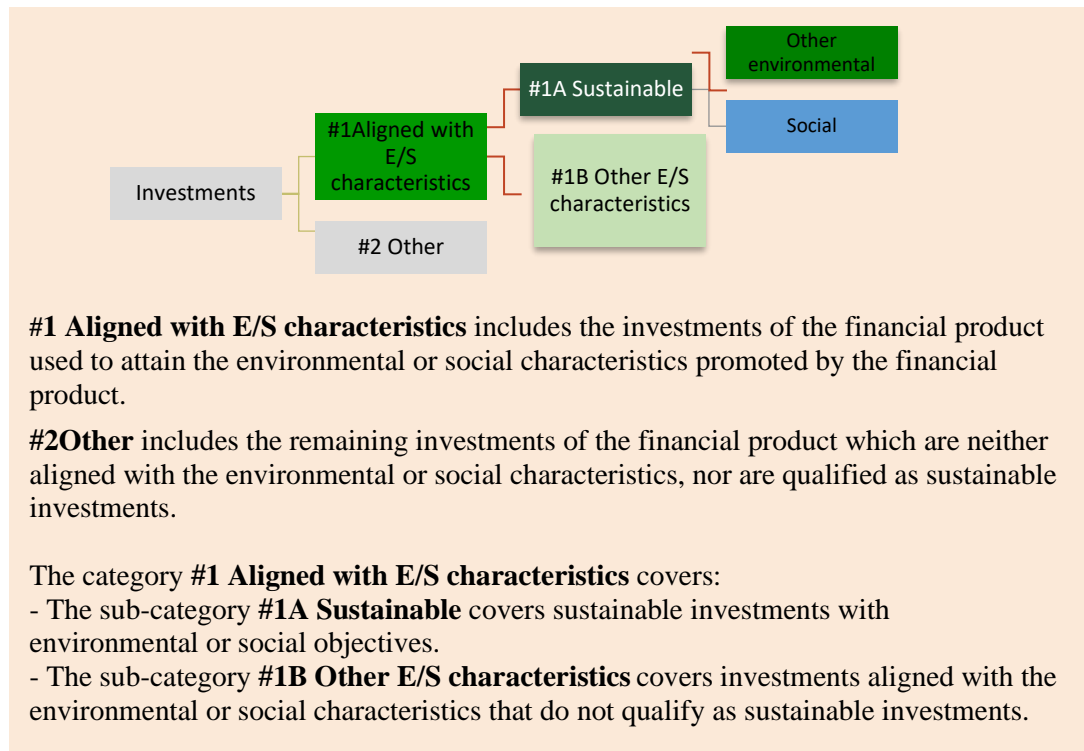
Investments

#1Aligned with E/S characteristics

#2 Other

#1A Sustainable

#1B Other E/S characteristics

Other environmental

Social

**#1 Aligned with E/S characteristics** includes the investments of the financial product used to attain the environmental or social characteristics promoted by the financial product.

**#2Other** includes the remaining investments of the financial product which are neither aligned with the environmental or social characteristics, nor are qualified as sustainable investments.

The category **#1 Aligned with E/S characteristics** covers:
- The sub-category **#1A Sustainable** covers sustainable investments with environmental or social objectives.
- The sub-category **#1B Other E/S characteristics** covers investments aligned with the environmental or social characteristics that do not qualify as sustainable investments.